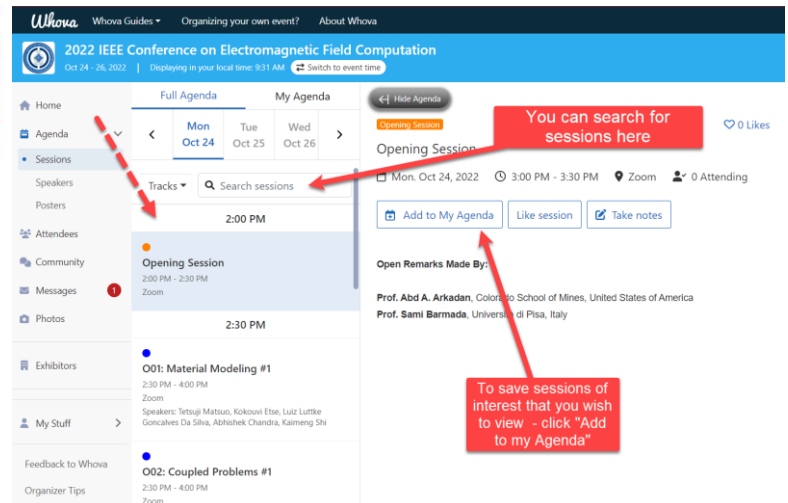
Whova Whova Guides ▾ Organizing your own event? About Whova

2022 IEEE Conference on Electromagnetic Field Computation
Oct 24 - 26, 2022 | Displaying in your local time: 9:31 AM Switch to event time

Home
Agenda
Sessions
Speakers
Posters
Attendees
Community
Messages 1
Photos
Exhibitors
My Stuff >
Feedback to Whova
Organizer Tips

Full Agenda | My Agenda
< Mon Oct 24 | Tue Oct 25 | Wed Oct 26 >
Tracks ▾ Search sessions

2:00 PM
Opening Session
2:00 PM - 2:30 PM
Zoom

2:30 PM
O01: Material Modeling #1
2:30 PM - 4:00 PM
Zoom
Speakers: Tetsuji Matsuo, Kokouvi Etse, Luiz Luttke Goncalves Da Silva, Abhishek Chandra, Kaimeng Shi

O02: Coupled Problems #1
2:30 PM - 4:00 PM
Zoom

Hide Agenda
Opening Session
Opening Session
0 Likes
Mon. Oct 24, 2022 3:00 PM - 3:30 PM Zoom 0 Attending
Add to My Agenda | Like session | Take notes

Open Remarks Made By:

Prof. Abd A. Arkadan, Colorado School of Mines, United States of America
Prof. Sami Barmada, Università di Pisa, Italy

You can search for sessions here

To save sessions of interest that you wish to view - click "Add to my Agenda"